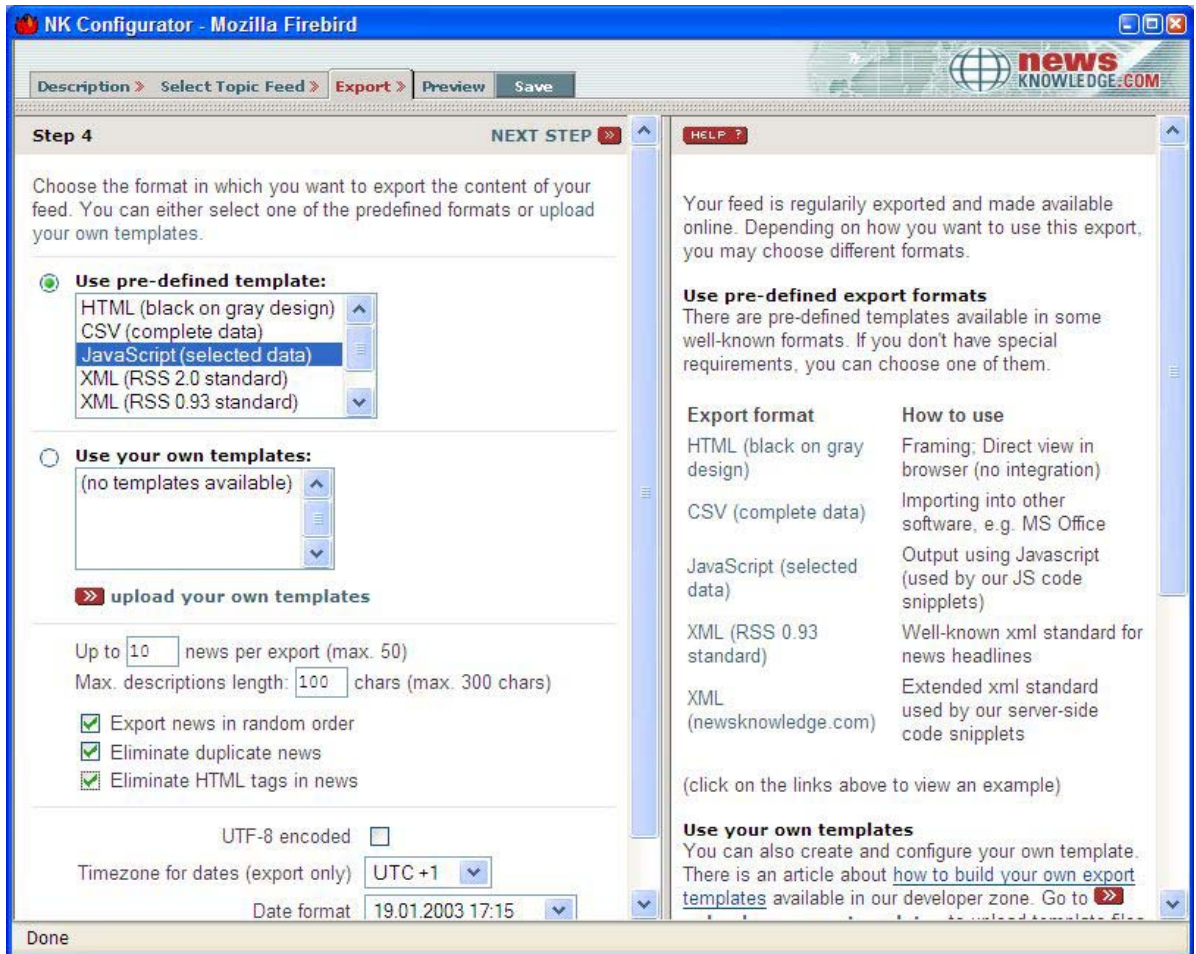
NK Configurator - Mozilla Firebird

Description » Select Topic Feed » Export » Preview Save

news KNOWLEDGE.COM

Step 4

NEXT STEP »

Choose the format in which you want to export the content of your feed. You can either select one of the predefined formats or upload your own templates.

Use pre-defined template:

HTML (black on gray design)
CSV (complete data)
JavaScript (selected data)
XML (RSS 2.0 standard)
XML (RSS 0.93 standard)

Use your own templates:

(no templates available)

» upload your own templates

Up to 10 news per export (max. 50)
Max. descriptions length: 100 chars (max. 300 chars)

Export news in random order
Eliminate duplicate news
Eliminate HTML tags in news

UTF-8 encoded

Timezone for dates (export only) UTC +1

Date format 19.01.2003 17:15

HELP ?

Your feed is regularly exported and made available online. Depending on how you want to use this export, you may choose different formats.

Use pre-defined export formats
There are pre-defined templates available in some well-known formats. If you don't have special requirements, you can choose one of them.

| Export format | How to use |
|---|---|
| HTML (black on gray design) | Framing; Direct view in browser (no integration) |
| CSV (complete data) | Importing into other software, e.g. MS Office |
| JavaScript (selected data) | Output using Javascript (used by our JS code snipplets) |
| XML (RSS 0.93 standard) | Well-known xml standard for news headlines |
| XML (newsknowledge.com) | Extended xml standard used by our server-side code snipplets |

(click on the links above to view an example)

Use your own templates
You can also create and configure your own template. There is an article about how to build your own export templates available in our developer zone. Go to » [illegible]

Done